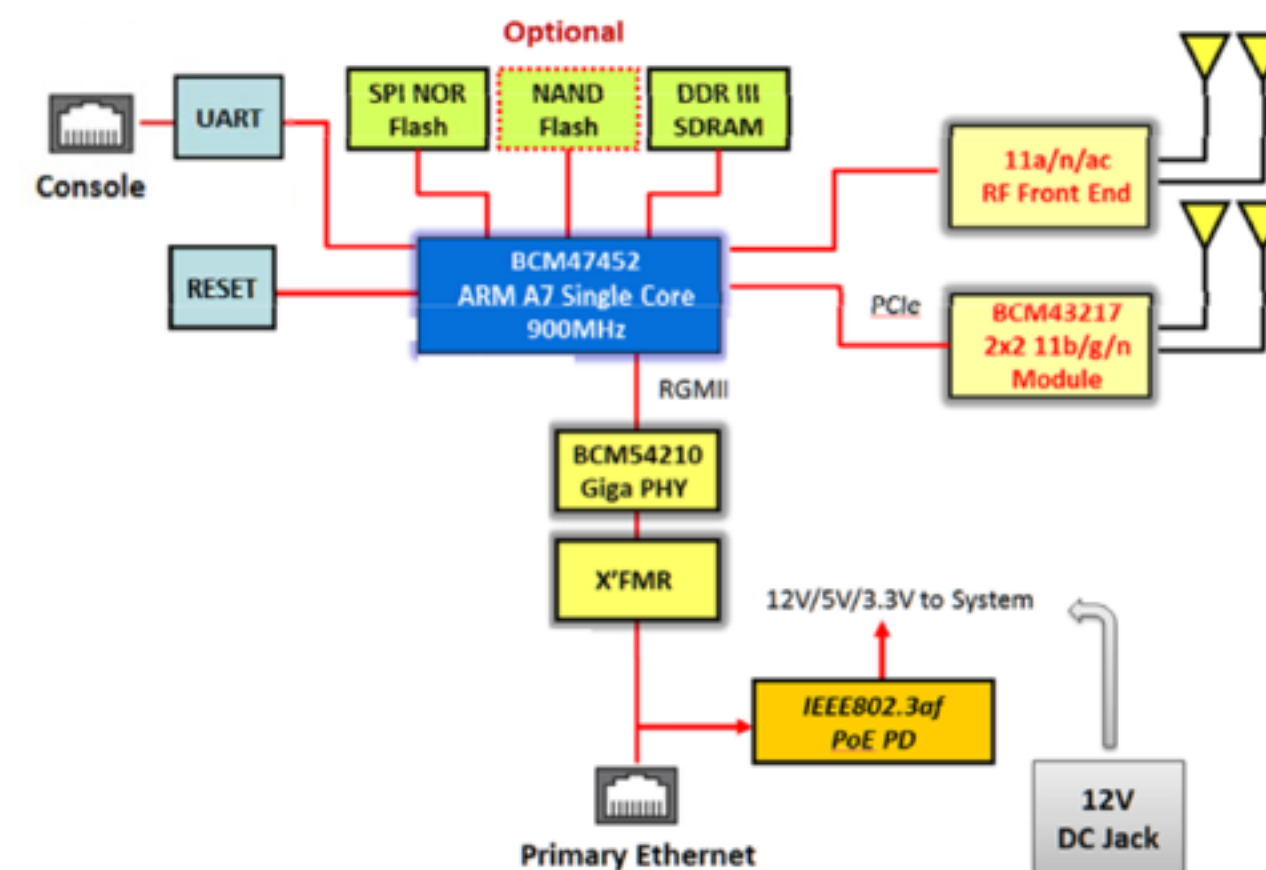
Optional

SPI NOR Flash

NAND Flash

DDR III SDRAM

UART

Console

11a/n/ac RF Front End

BCM47452 ARM A7 Single Core 900MHz

RESET

PCIe

BCM43217 2x2 11b/g/n Module

RGMII

BCM54210 Giga PHY

X'FMR

12V/5V/3.3V to System

IEEE802.3af PoE PD

12V DC Jack

Primary Ethernet